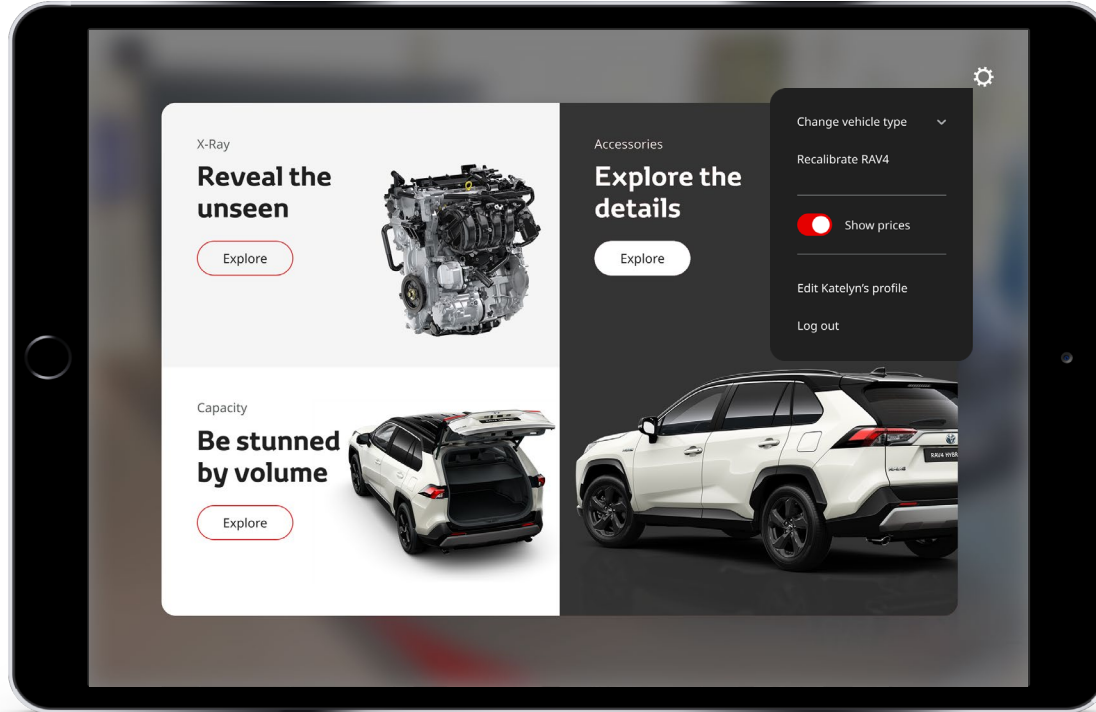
X-Ray

Reveal the unseen

Explore

Accessories

Explore the details

Explore

Change vehicle type

Recalibrate RAV4

Show prices

Edit Katelyn's profile

Log out

Capacity

Be stunned by volume

Explore

RAV4 HYBR